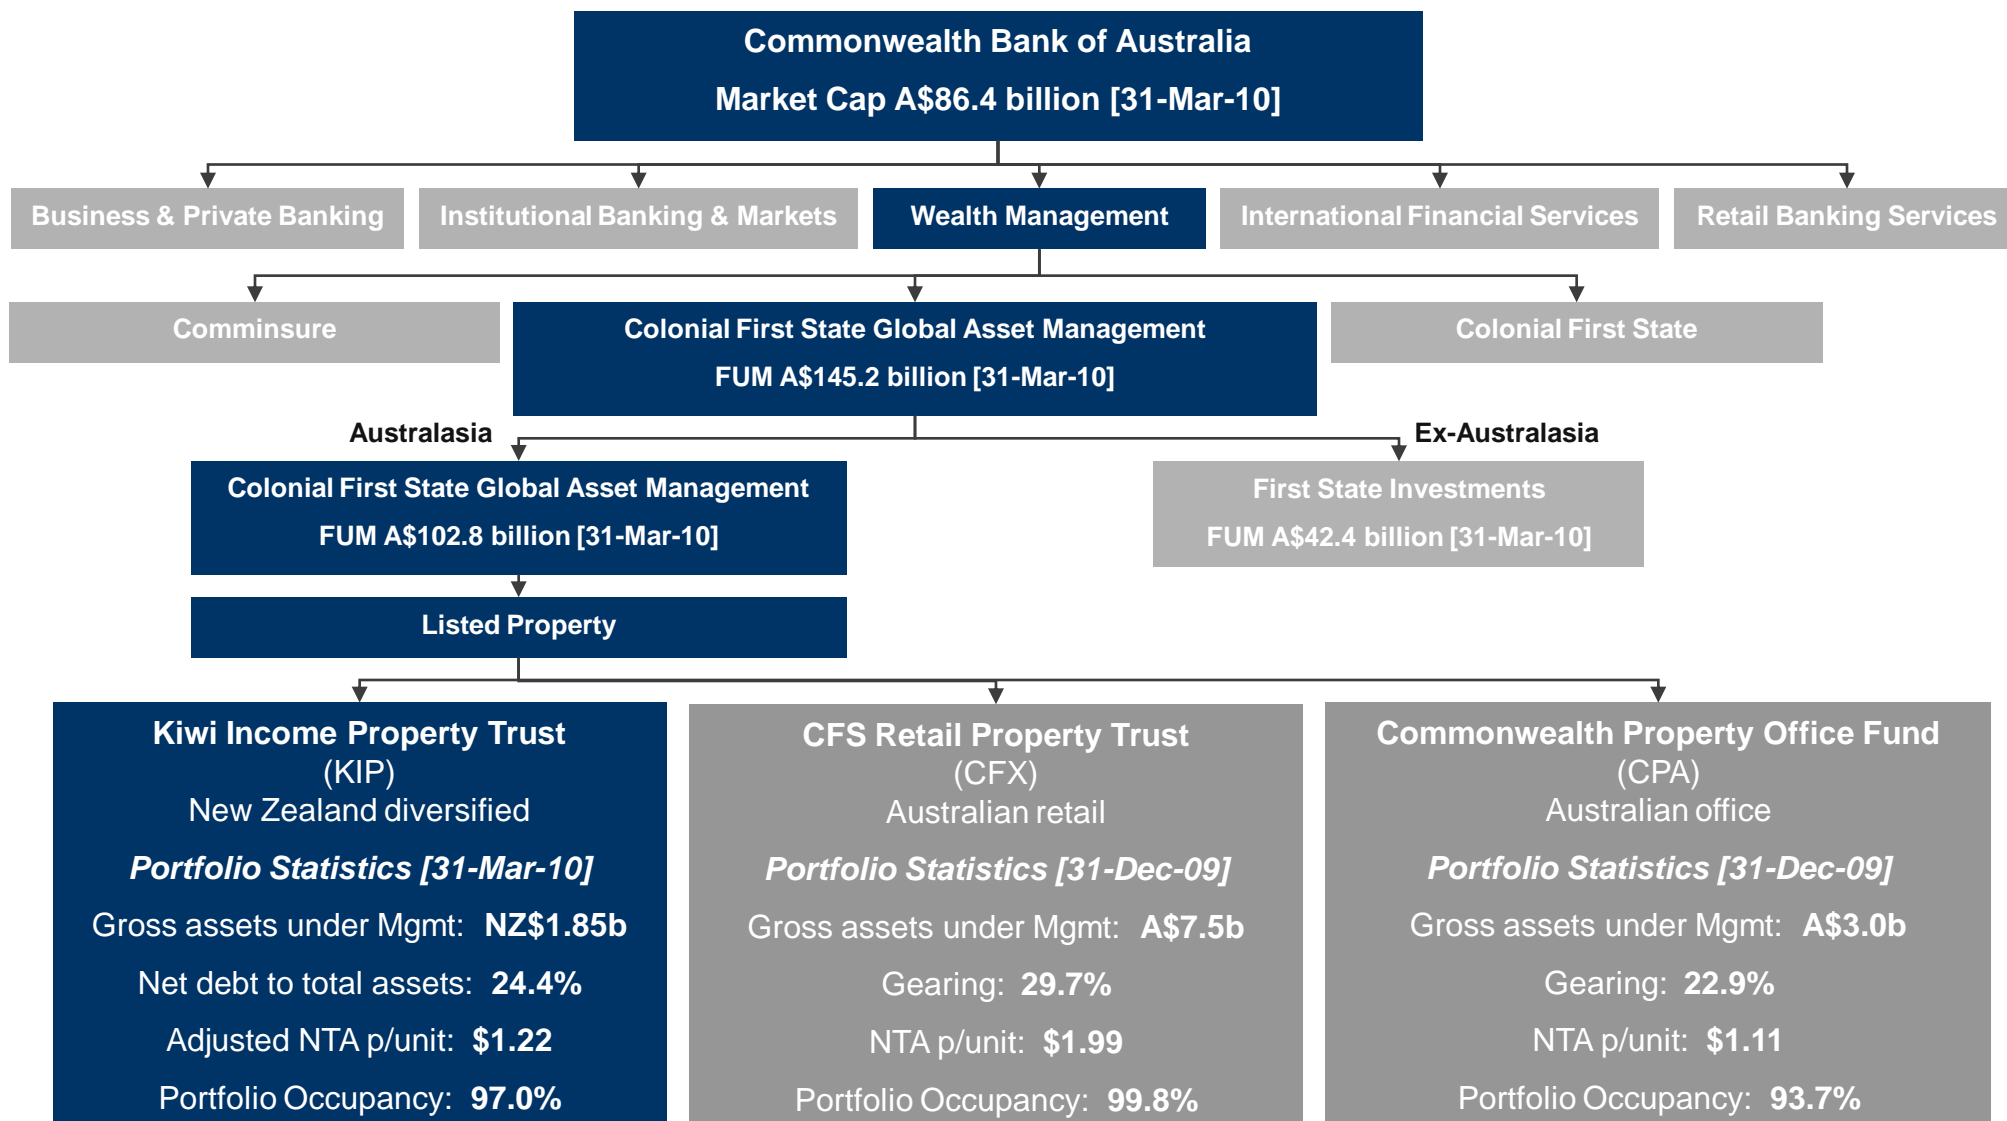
Commonwealth Bank of Australia
Market Cap A$86.4 billion [31-Mar-10]

Business & Private Banking

Institutional Banking & Markets

Wealth Management

International Financial Services

Retail Banking Services

Comminsure

Colonial First State Global Asset Management
FUM A$145.2 billion [31-Mar-10]

Colonial First State

Australasia

Ex-Australasia

Colonial First State Global Asset Management
FUM A$102.8 billion [31-Mar-10]

First State Investments
FUM A$42.4 billion [31-Mar-10]

Listed Property

Kiwi Income Property Trust
(KIP)
New Zealand diversified

Portfolio Statistics [31-Mar-10]

Gross assets under Mgmt: NZ$1.85b

Net debt to total assets: 24.4%

Adjusted NTA p/unit: $1.22

Portfolio Occupancy: 97.0%

CFS Retail Property Trust
(CFX)
Australian retail

Portfolio Statistics [31-Dec-09]

Gross assets under Mgmt: A$7.5b

Gearing: 29.7%

NTA p/unit: $1.99

Portfolio Occupancy: 99.8%

Commonwealth Property Office Fund
(CPA)
Australian office

Portfolio Statistics [31-Dec-09]

Gross assets under Mgmt: A$3.0b

Gearing: 22.9%

NTA p/unit: $1.11

Portfolio Occupancy: 93.7%